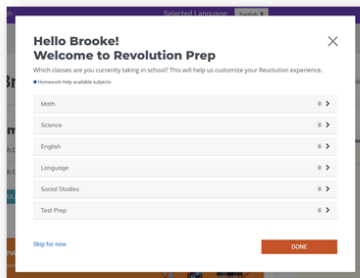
Selected Language English

Hello Brooke!
Welcome to Revolution Prep

Which classes are you currently taking in school? This will help us customize your Revolution experience.

Homework Help available subjects

Math 0 >

Science 0 >

English 0 >

Language 0 >

Social Studies 0 >

Test Prep 0 >

Skip for now

DONE